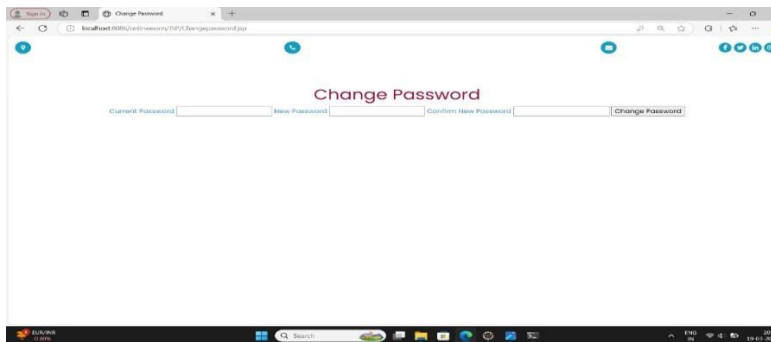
Sign in

Change Password

localhost:8080/onlineexam/JSP/Changepassword.jsp

Change Password

Current Password

New Password

Confirm New Password

Change Password

EUR/INR
-0.00%

Search

ENG
IN

20
19-01-20